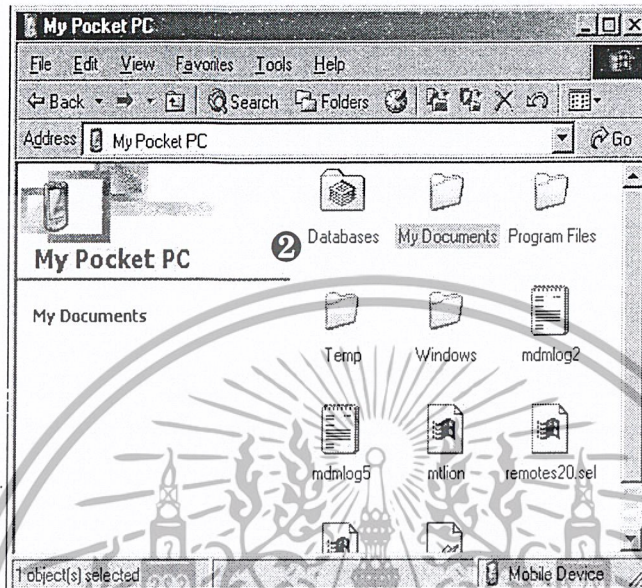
My Pocket PC

File Edit View Favorites Tools Help

Back Search Folders

Address My Pocket PC Go

My Pocket PC

❷ Databases My Documents Program Files

My Documents

Temp Windows mdmlog2

mdmlog5 mtlion remotes20.sel

1 object(s) selected Mobile Device